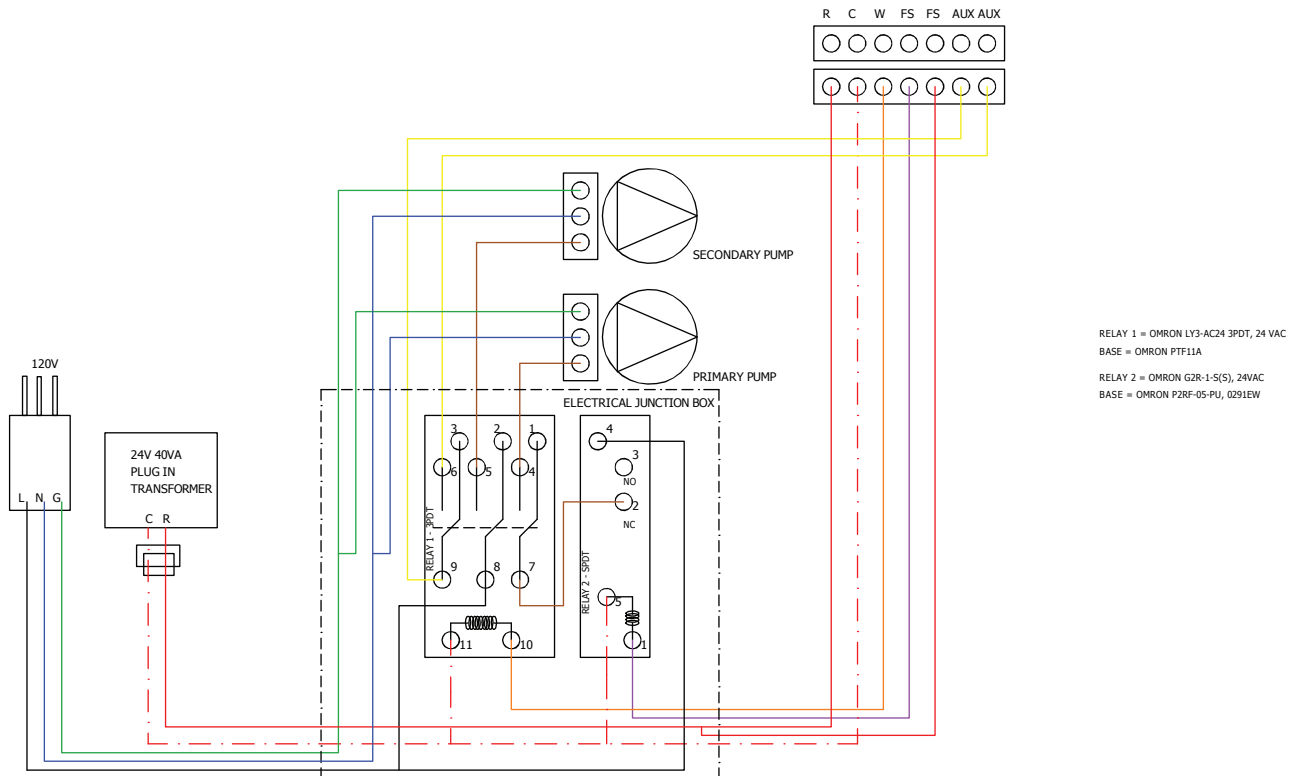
R C W FS FS AUX AUX

SECONDARY PUMP

PRIMARY PUMP

RELAY 1 = OMRON LY3-AC24 3PDT, 24 VAC
BASE = OMRON PTF11A

RELAY 2 = OMRON G2R-1-S(S), 24VAC
BASE = OMRON P2RF-05-PU, 0291EW

120V

L N G

24V 40VA
PLUG IN
TRANSFORMER

C R

ELECTRICAL JUNCTION BOX

3 2 1
6 5 4
RELAY 1 - 3PDT
9 8 7
11 10

4
3
NO
2
NC
RELAY 2 - SPDT
5
1